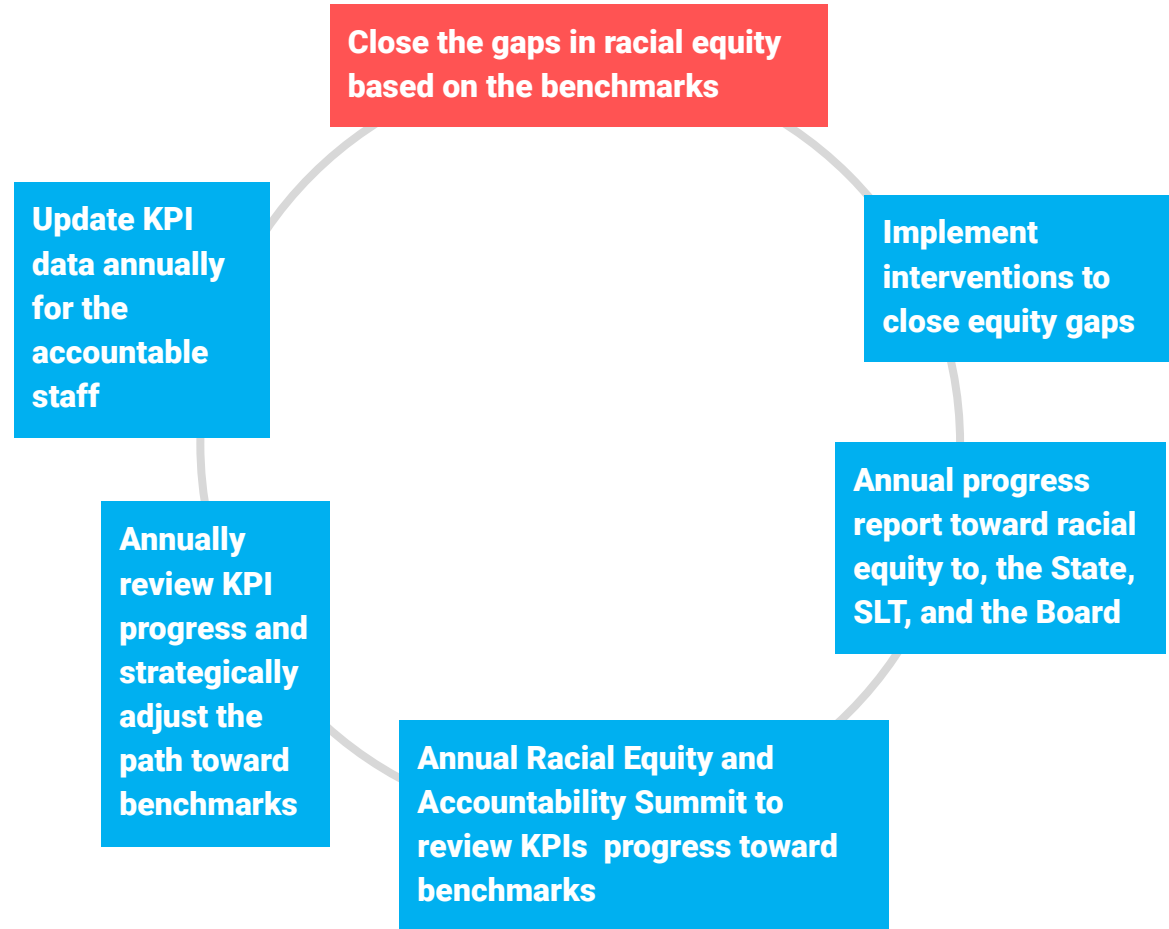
Close the gaps in racial equity based on the benchmarks

Implement interventions to close equity gaps

Annual progress report toward racial equity to, the State, SLT, and the Board

Annual Racial Equity and Accountability Summit to review KPIs progress toward benchmarks

Annually review KPI progress and strategically adjust the path toward benchmarks

Update KPI data annually for the accountable staff